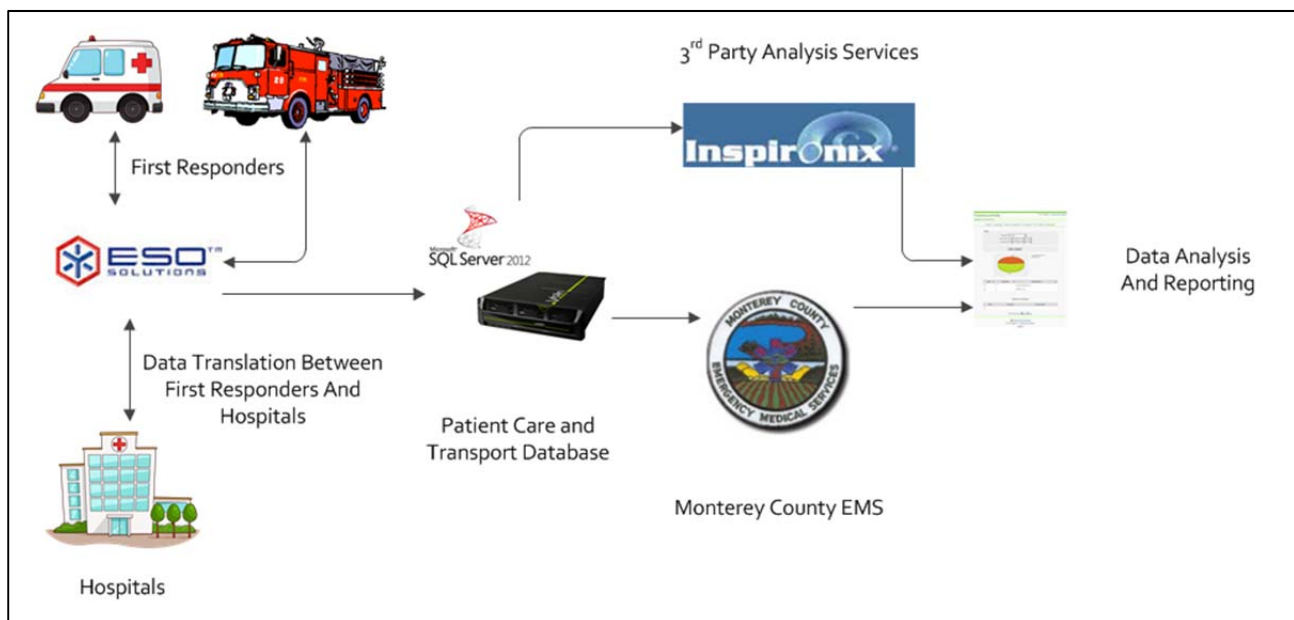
3$^{rd}$ Party Analysis Services

First Responders

ESO™ SOLUTIONS

Inspironix

Microsoft SQL Server 2012

Data Analysis And Reporting

Data Translation Between First Responders And Hospitals

MONTEREY COUNTY EMERGENCY MEDICAL SERVICES

Patient Care and Transport Database

Monterey County EMS

Hospitals